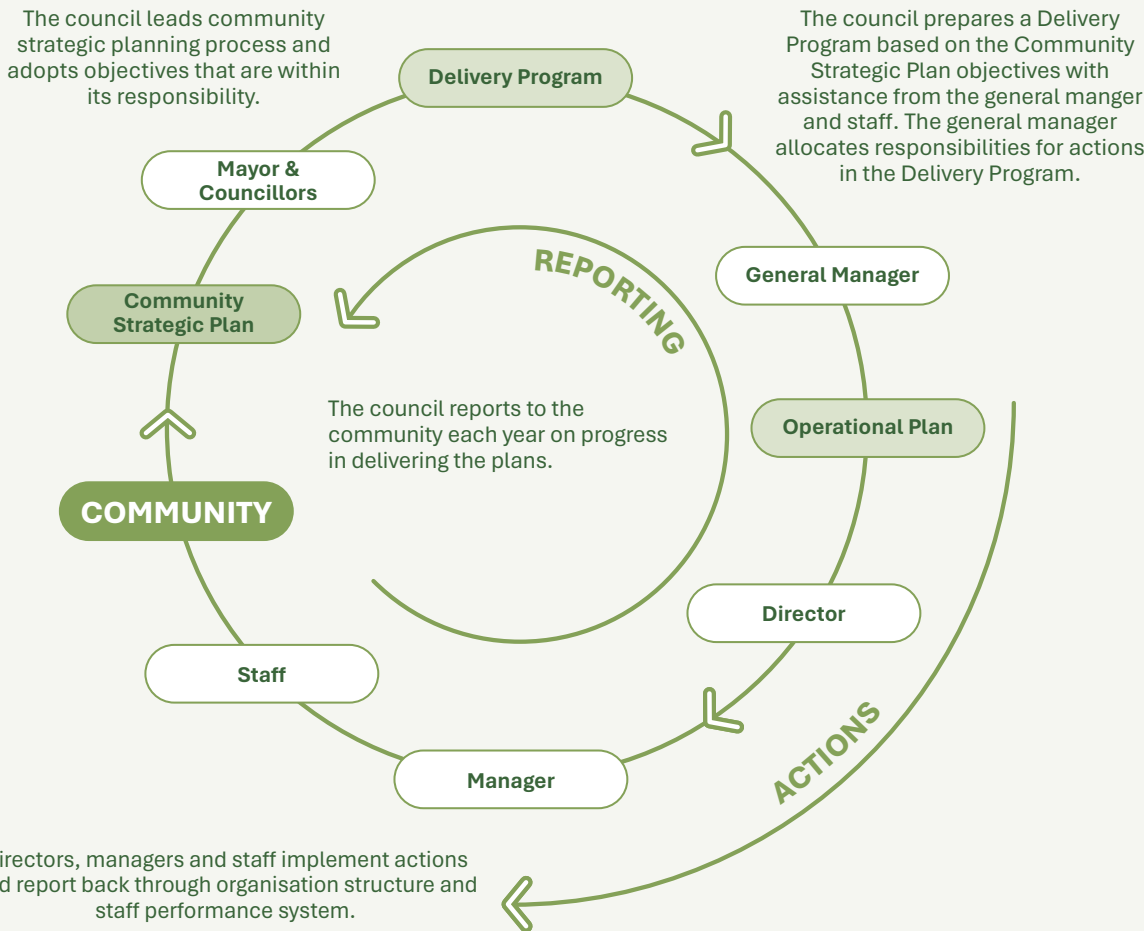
The council leads community strategic planning process and adopts objectives that are within its responsibility.

Delivery Program

The council prepares a Delivery Program based on the Community Strategic Plan objectives with assistance from the general manger and staff. The general manager allocates responsibilities for actions in the Delivery Program.

Mayor & Councillors

REPORTING

General Manager

Community Strategic Plan

The council reports to the community each year on progress in delivering the plans.

Operational Plan

COMMUNITY

Director

Staff

ACTIONS

Manager

irectors, managers and staff implement actions d report back through organisation structure and staff performance system.